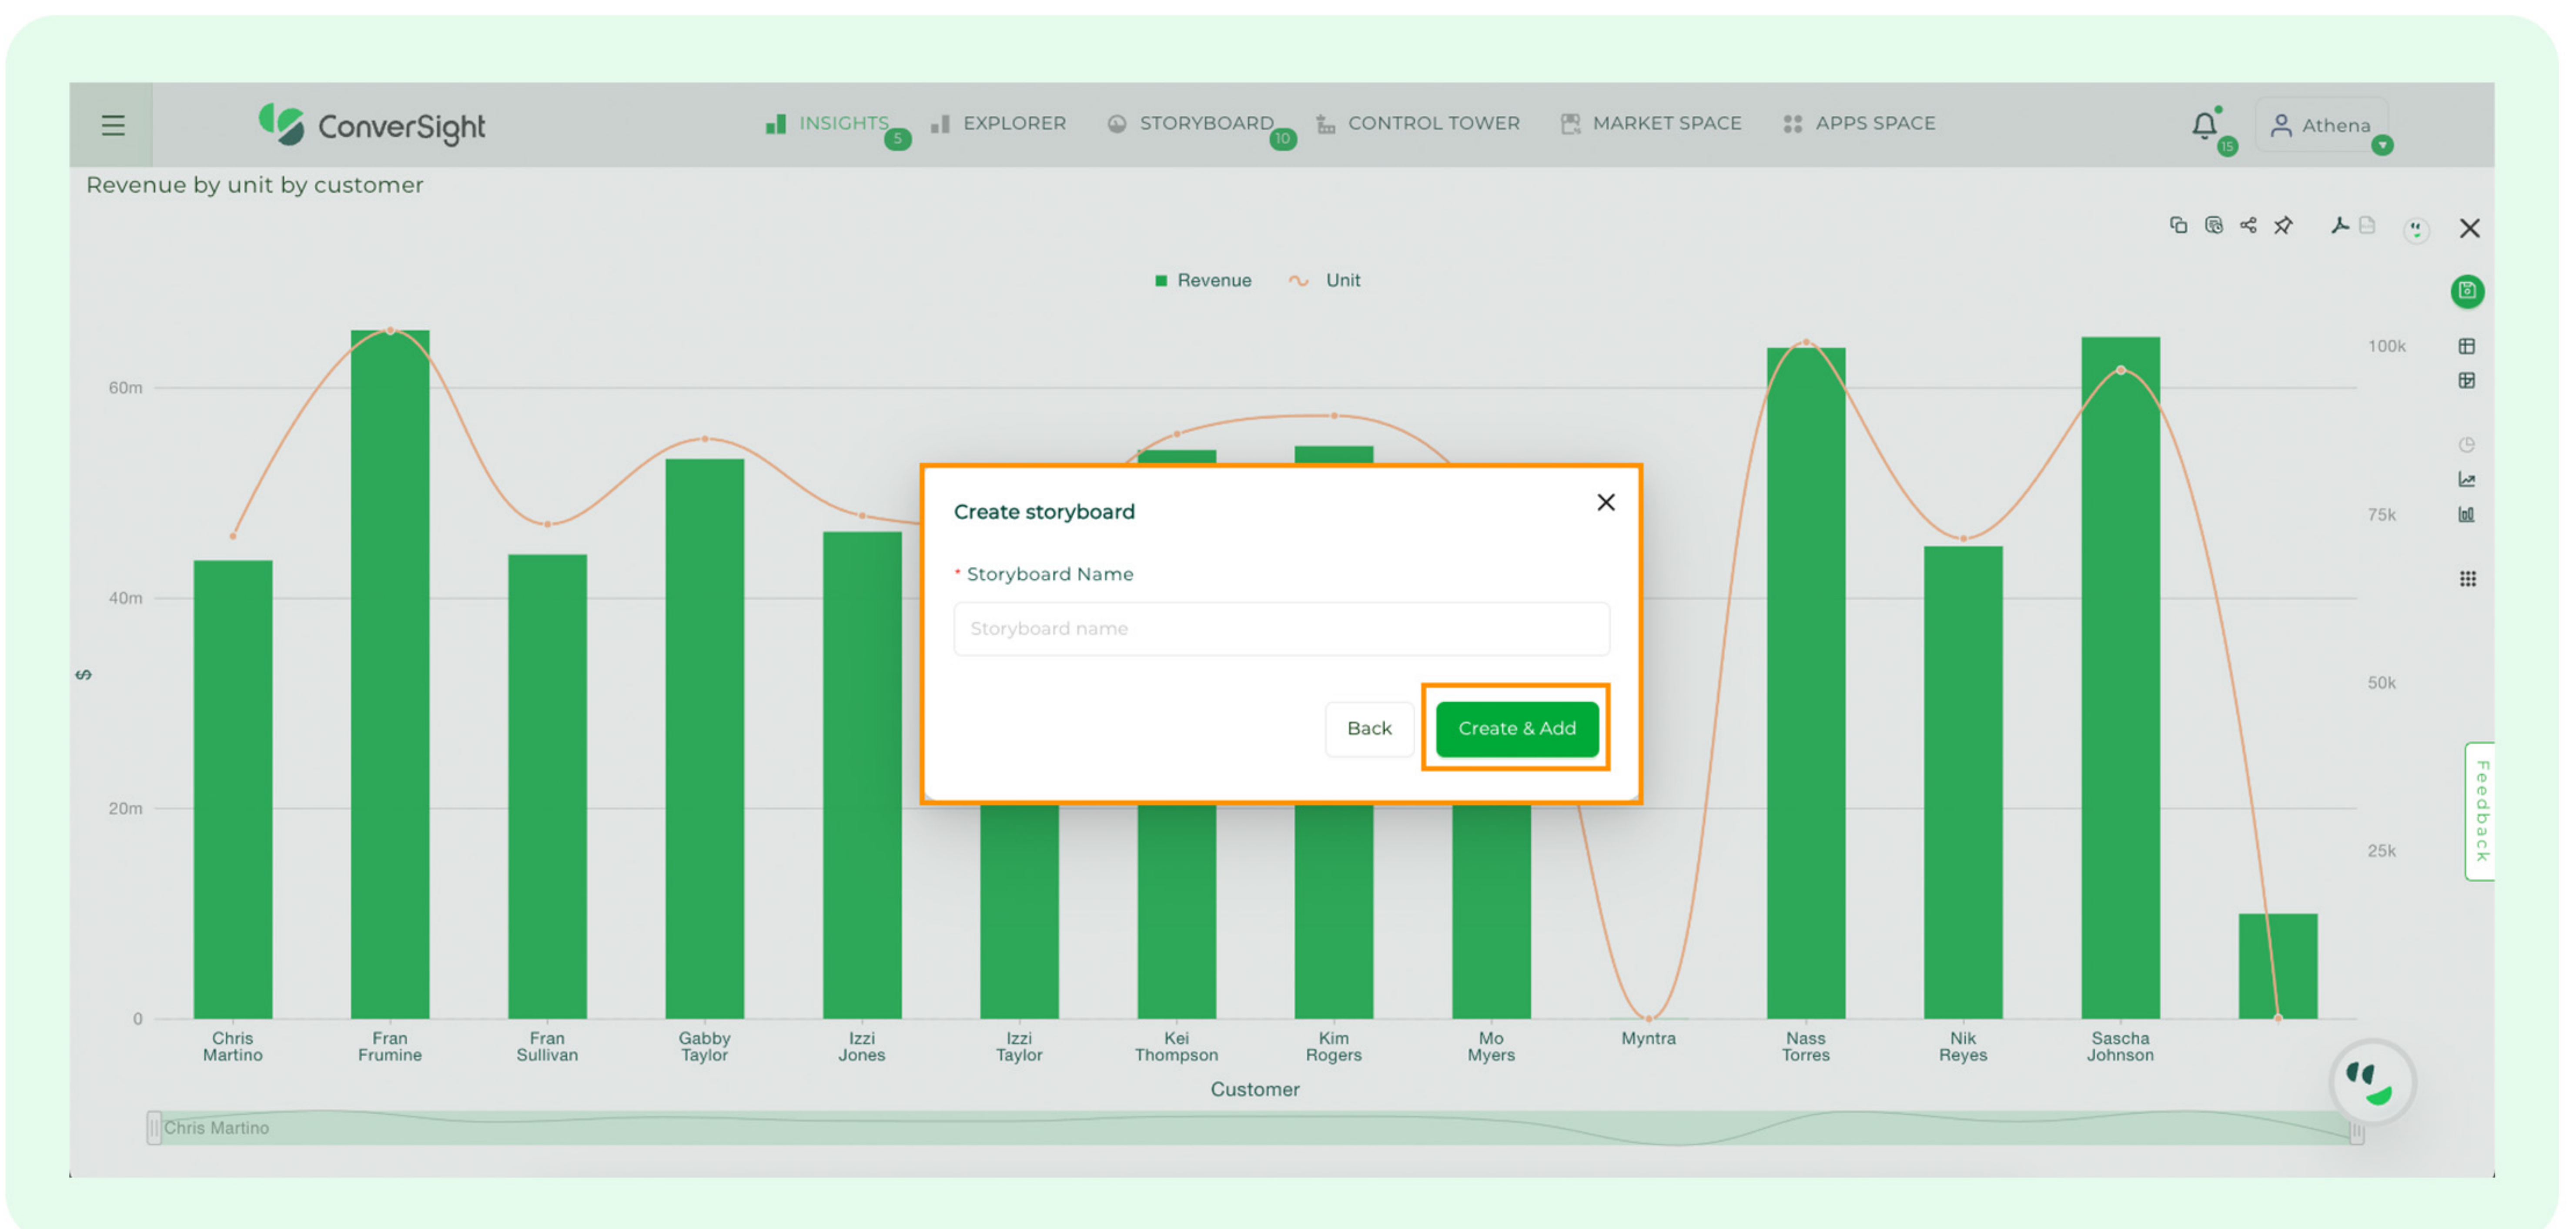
ConverSight

INSIGHTS 5 EXPLORER STORYBOARD 10 CONTROL TOWER MARKET SPACE APPS SPACE

15 Athena

Revenue by unit by customer

Revenue Unit

60m
40m
20m
0
$

100k
75k
50k
25k

Create storyboard

* Storyboard Name

Storyboard name

Back Create & Add

Chris Martino
Fran Frumine
Fran Sullivan
Gabby Taylor
Izzi Jones
Izzi Taylor
Kei Thompson
Kim Rogers
Mo Myers
Myntra
Nass Torres
Nik Reyes
Sascha Johnson

Customer

Chris Martino

Feedback